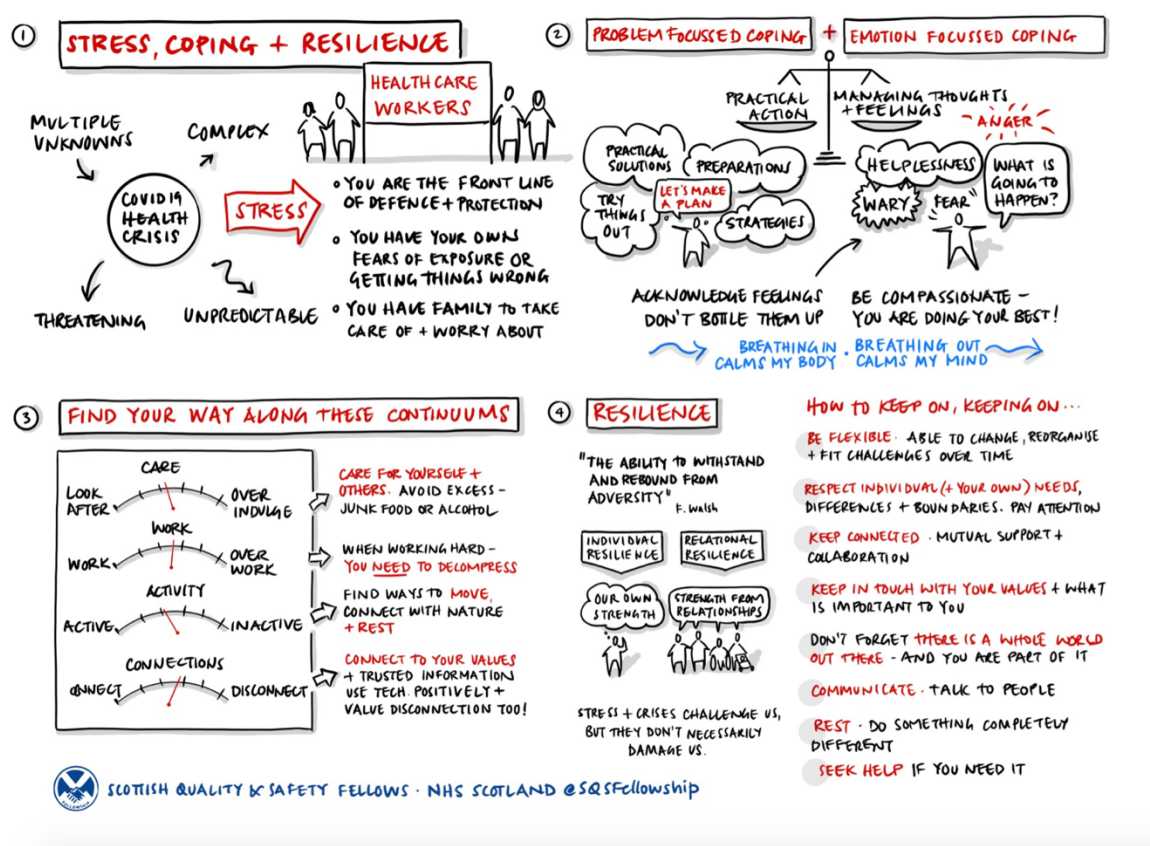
1 STRESS, COPING + RESILIENCE

HEALTH CARE WORKERS

MULTIPLE UNKNOWNS

COMPLEX

COVID19 HEALTH CRISIS

STRESS

THREATENING

UNPREDICTABLE

• YOU ARE THE FRONT LINE OF DEFENCE + PROTECTION

• YOU HAVE YOUR OWN FEARS OF EXPOSURE OR GETTING THINGS WRONG

• YOU HAVE FAMILY TO TAKE CARE OF + WORRY ABOUT

2 PROBLEM FOCUSSED COPING + EMOTION FOCUSSED COPING

PRACTICAL ACTION

MANAGING THOUGHTS + FEELINGS

PRACTICAL SOLUTIONS

PREPARATIONS

TRY THINGS OUT

LET'S MAKE A PLAN

STRATEGIES

ANGER

HELPLESSNESS

WHAT IS GOING TO HAPPEN?

WARY

FEAR

ACKNOWLEDGE FEELINGS DON'T BOTTLE THEM UP

BE COMPASSIONATE - YOU ARE DOING YOUR BEST!

BREATHING IN CALMS MY BODY · BREATHING OUT CALMS MY MIND

3 FIND YOUR WAY ALONG THESE CONTINUUMS

CARE
LOOK AFTER
OVER INDULGE

WORK
WORK
OVER WORK

ACTIVITY
ACTIVE
INACTIVE

CONNECTIONS
CONNECT
DISCONNECT

CARE FOR YOURSELF + OTHERS. AVOID EXCESS - JUNK FOOD OR ALCOHOL

WHEN WORKING HARD - YOU NEED TO DECOMPRESS

FIND WAYS TO MOVE, CONNECT WITH NATURE + REST

CONNECT TO YOUR VALUES + TRUSTED INFORMATION USE TECH. POSITIVELY + VALUE DISCONNECTION TOO!

4 RESILIENCE

"THE ABILITY TO WITHSTAND AND REBOUND FROM ADVERSITY" F. Walsh

INDIVIDUAL RESILIENCE

RELATIONAL RESILIENCE

OUR OWN STRENGTH

STRENGTH FROM RELATIONSHIPS

STRESS + CRISES CHALLENGE US, BUT THEY DON'T NECESSARILY DAMAGE US.

HOW TO KEEP ON, KEEPING ON...

BE FLEXIBLE. ABLE TO CHANGE, REORGANISE + FIT CHALLENGES OVER TIME

RESPECT INDIVIDUAL (+ YOUR OWN) NEEDS, DIFFERENCES + BOUNDARIES. PAY ATTENTION

KEEP CONNECTED. MUTUAL SUPPORT + COLLABORATION

KEEP IN TOUCH WITH YOUR VALUES + WHAT IS IMPORTANT TO YOU

DON'T FORGET THERE IS A WHOLE WORLD OUT THERE - AND YOU ARE PART OF IT

COMMUNICATE. TALK TO PEOPLE

REST. DO SOMETHING COMPLETELY DIFFERENT

SEEK HELP IF YOU NEED IT

FELLOWSHIP

SCOTTISH QUALITY & SAFETY FELLOWS · NHS SCOTLAND @SQSFellowship